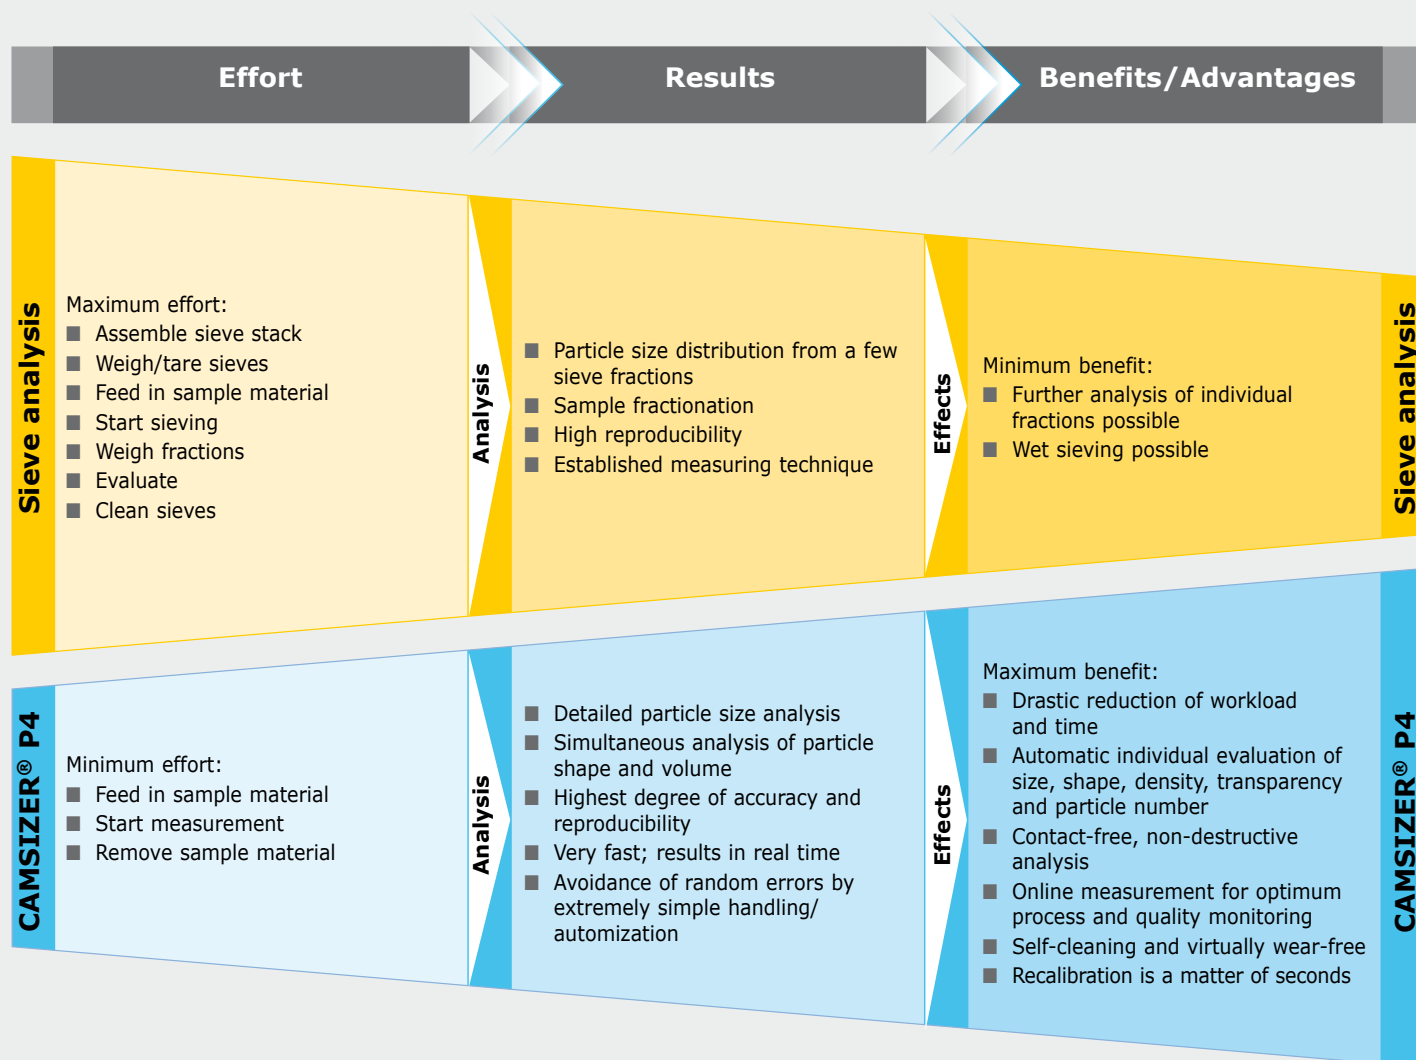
Effort

Results

Benefits/Advantages

Sieve analysis

Maximum effort:
■ Assemble sieve stack
■ Weigh/tare sieves
■ Feed in sample material
■ Start sieving
■ Weigh fractions
■ Evaluate
■ Clean sieves

Analysis

■ Particle size distribution from a few sieve fractions
■ Sample fractionation
■ High reproducibility
■ Established measuring technique

Effects

Minimum benefit:
■ Further analysis of individual fractions possible
■ Wet sieving possible

Sieve analysis

CAMSIZER® P4

Minimum effort:
■ Feed in sample material
■ Start measurement
■ Remove sample material

Analysis

■ Detailed particle size analysis
■ Simultaneous analysis of particle shape and volume
■ Highest degree of accuracy and reproducibility
■ Very fast; results in real time
■ Avoidance of random errors by extremely simple handling/ automization

Effects

Maximum benefit:
■ Drastic reduction of workload and time
■ Automatic individual evaluation of size, shape, density, transparency and particle number
■ Contact-free, non-destructive analysis
■ Online measurement for optimum process and quality monitoring
■ Self-cleaning and virtually wear-free
■ Recalibration is a matter of seconds

CAMSIZER® P4